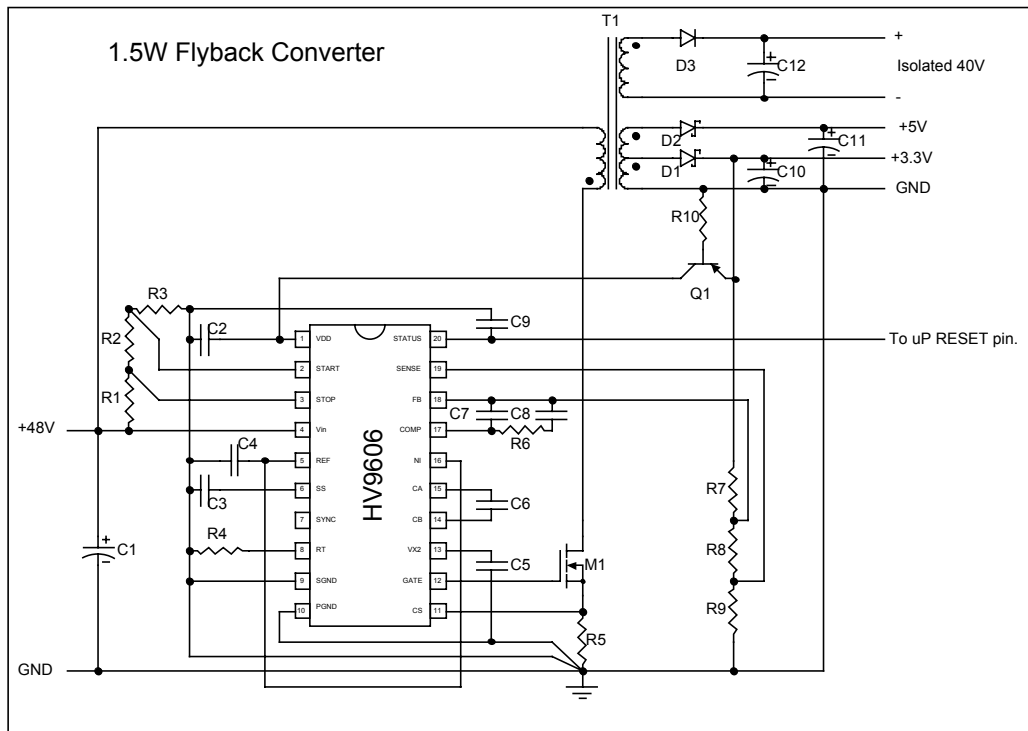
1.5W Flyback Converter

T1

D3

C12

+

Isolated 40V

-

D2

C11

+5V

D1

C10

+3.3V

GND

R10

Q1

R3

R2

R1

C2

C9

To uP RESET pin.

+48V

C4

C3

R4

C1

GND

1 VDD
2 START
3 STOP
4 Vin
5 REF
6 SS
7 SYNC
8 RT
9 SGND
10 PGND

HV9606

20 STATUS
19 SENSE
18 FB
17 COMP
16 NI
15 CA
14 CB
13 VX2
12 GATE
11 CS

C7

C8

R6

C6

C5

M1

R5

R7

R8

R9